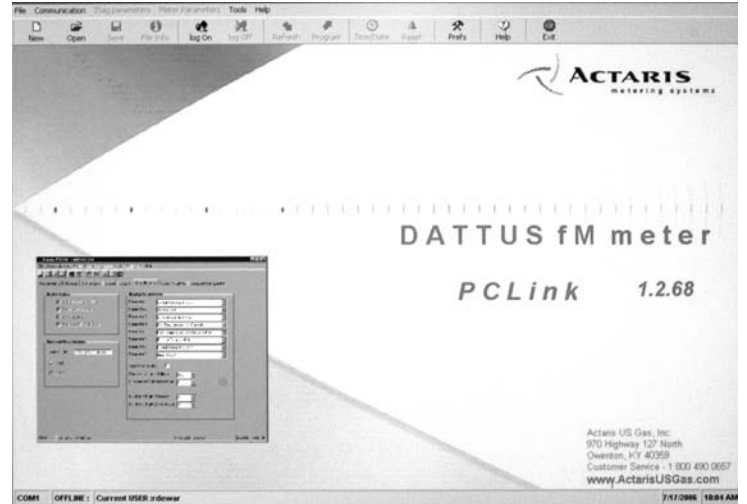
File Communication Diag parameters Meter Parameters Tools Help

New Open Save File Info log On log Off Refresh Program Time/Date Reset Prefs Help Exit

ACTARIS
metering systems

DATTUS fM meter

PCLink 1.2.68

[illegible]

Actaris US Gas, Inc.
970 Highway 127 North
Owenton, KY 40359
Customer Service - 1 800 490 0657
www.ActarisUSGas.com

COM1 OFFLINE : Current USER :rdewar 7/17/2006 10:04 AM